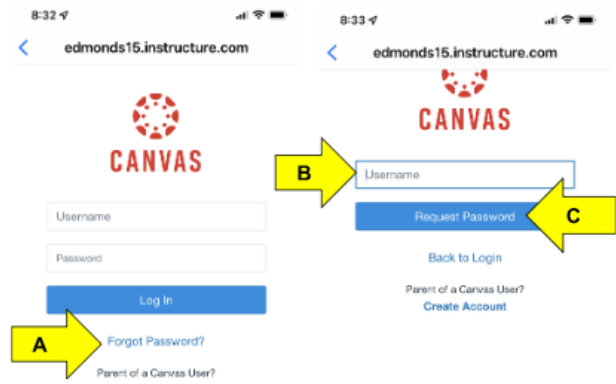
8:32

edmonds15.instructure.com

CANVAS

Username

Password

Log In

A

Forgot Password?

Parent of a Canvas User?

8:33

edmonds15.instructure.com

CANVAS

B

Username

Request Password

C

Back to Login

Parent of a Canvas User?

Create Account